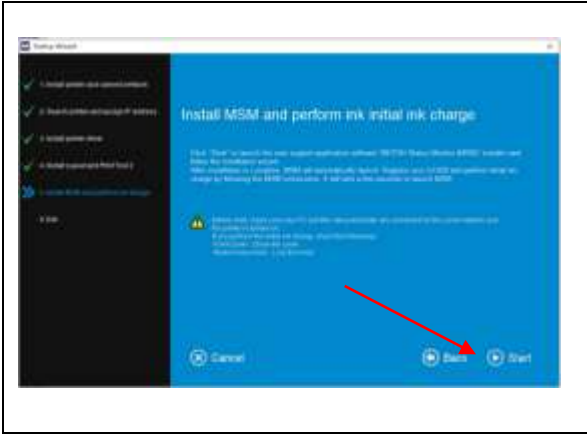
Setup Wizard

1. Install printer and network software

2. Search printer and set printer IP address

3. Install printer driver

4. Install supplement Print Tool 2

5. Install MSM and perform ink charge

6. Exit

Install MSM and perform ink initial ink charge

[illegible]

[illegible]

Cancel

Back

Start